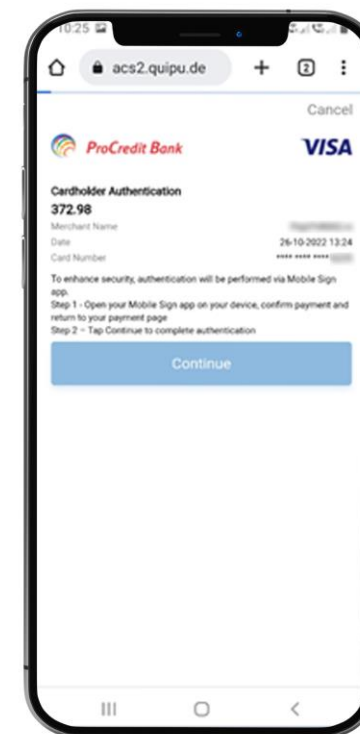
10:25

acs2.quipu.de

2

Cancel

ProCredit Bank

VISA

Cardholder Authentication

372.98

Merchant Name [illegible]

Date 26-10-2022 13:24

Card Number **** **** **** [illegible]

To enhance security, authentication will be performed via Mobile Sign app.

Step 1 - Open your Mobile Sign app on your device, confirm payment and return to your payment page

Step 2 - Tap Continue to complete authentication

Continue